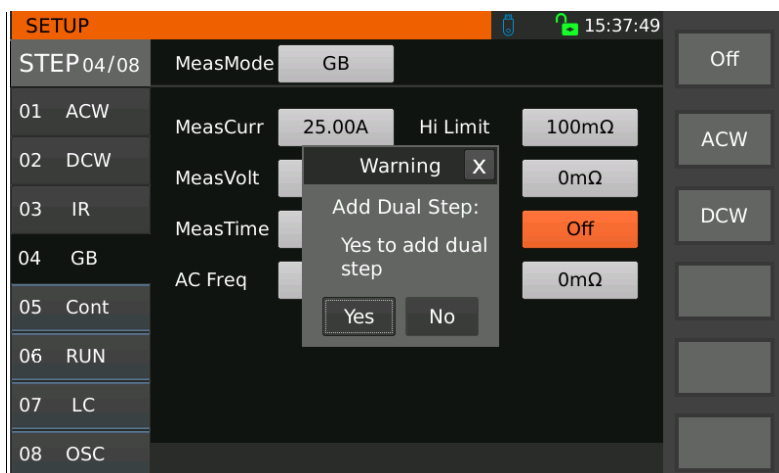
SETUP

15:37:49

STEP 04/08

01 ACW

02 DCW

03 IR

04 GB

05 Cont

06 RUN

07 LC

08 OSC

MeasMode GB

MeasCurr 25.00A

Hi Limit 100mΩ

MeasVolt

0mΩ

MeasTime

Off

AC Freq

0mΩ

Warning X

Add Dual Step:

Yes to add dual step

Yes No

Off

ACW

DCW